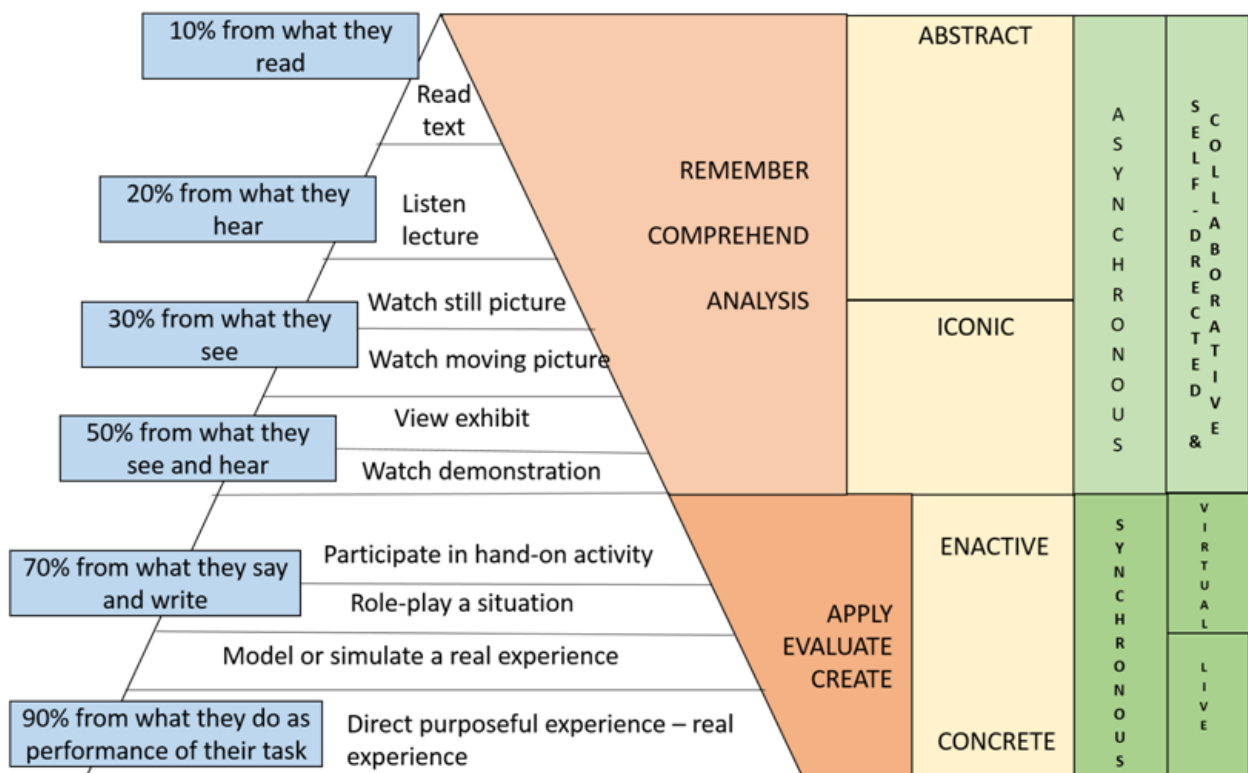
10% from what they read

Read text

20% from what they hear

Listen lecture

30% from what they see

Watch still picture

Watch moving picture

50% from what they see and hear

View exhibit

Watch demonstration

70% from what they say and write

Participate in hand-on activity

Role-play a situation

Model or simulate a real experience

90% from what they do as performance of their task

Direct purposeful experience – real experience

REMEMBER

COMPREHEND

ANALYSIS

APPLY
EVALUATE
CREATE

ABSTRACT

ICONIC

ENACTIVE

CONCRETE

ASYNCHRONOUS

SELF-DIRECTED & COLLABORATIVE

SYNCHRONOUS

VIRTUAL

LIVE